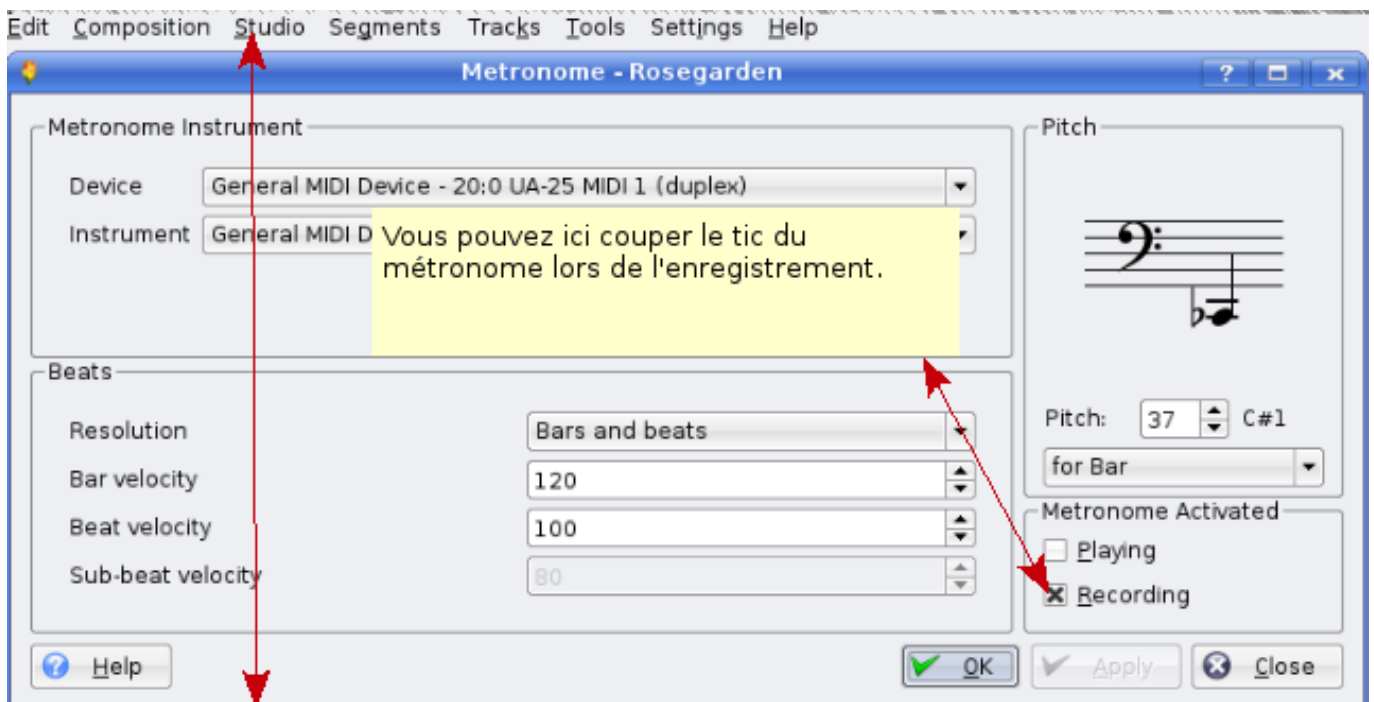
Edit Composition Studio Segments Tracks Tools Settings Help

Metronome - Rosegarden

? □ x

Metronome Instrument

Device General MIDI Device - 20:0 UA-25 MIDI 1 (duplex)

Instrument General MIDI D

Vous pouvez ici couper le tic du métronome lors de l'enregistrement.

Pitch

Beats

Resolution Bars and beats

Bar velocity 120

Beat velocity 100

Sub-beat velocity 80

Pitch: 37 C#1

for Bar

Metronome Activated

Playing

Recording

Help

OK

Apply

Close